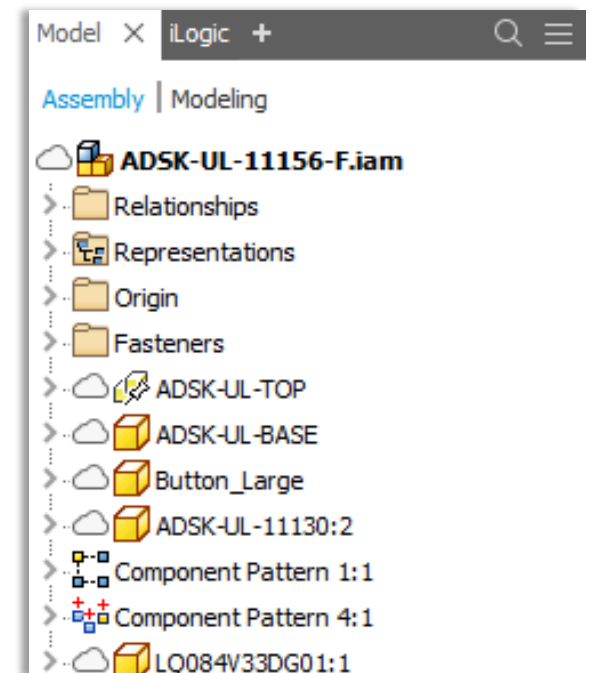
Model × iLogic +

Assembly | Modeling

ADSK-UL-11156-F.iam
Relationships
Representations
Origin
Fasteners
ADSK-UL-TOP
ADSK-UL-BASE
Button_Large
ADSK-UL-11130:2
Component Pattern 1:1
Component Pattern 4:1
LQ084V33DG01:1